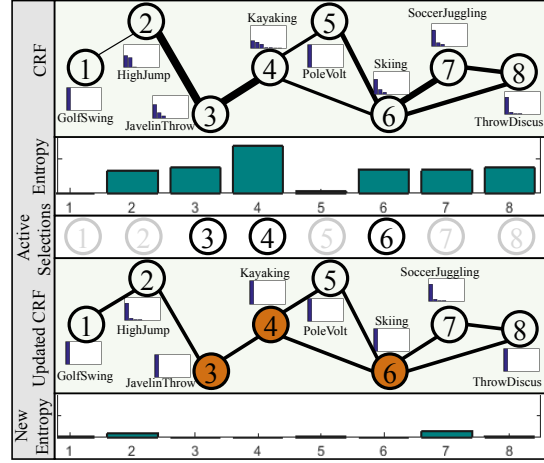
CRF

1 2 3 4 5 6 7 8

GolfSwing HighJump JavelinThrow Kayaking PoleVolt Skiing SoccerJuggling ThrowDiscus

Entropy

1 2 3 4 5 6 7 8

Active Selections

1 2 3 4 5 6 7 8

Updated CRF

1 2 3 4 5 6 7 8

GolfSwing HighJump JavelinThrow Kayaking PoleVolt Skiing SoccerJuggling ThrowDiscus

New Entropy

1 2 3 4 5 6 7 8